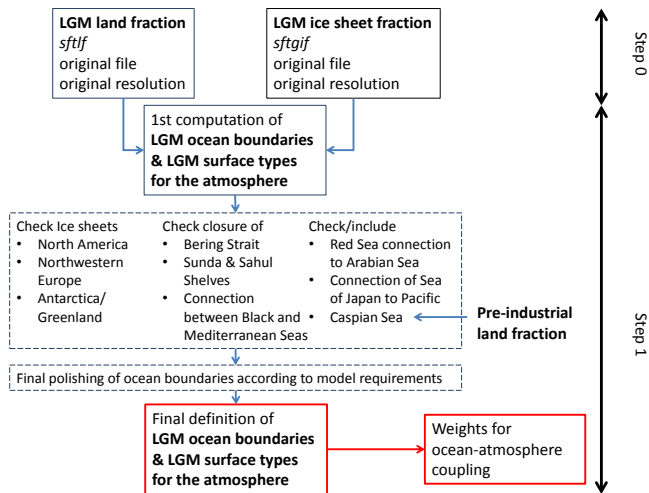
**LGM land fraction**
*sftlf*
original file
original resolution

**LGM ice sheet fraction**
*sftgif*
original file
original resolution

Step 0

1st computation of
**LGM ocean boundaries & LGM surface types for the atmosphere**

Check Ice sheets
- North America
- Northwestern Europe
- Antarctica/ Greenland

Check closure of
- Bering Strait
- Sunda & Sahul Shelves
- Connection between Black and Mediterranean Seas

Check/include
- Red Sea connection to Arabian Sea
- Connection of Sea of Japan to Pacific
- Caspian Sea

**Pre-industrial land fraction**

Step 1

Final polishing of ocean boundaries according to model requirements

Final definition of
**LGM ocean boundaries & LGM surface types for the atmosphere**

Weights for ocean-atmosphere coupling